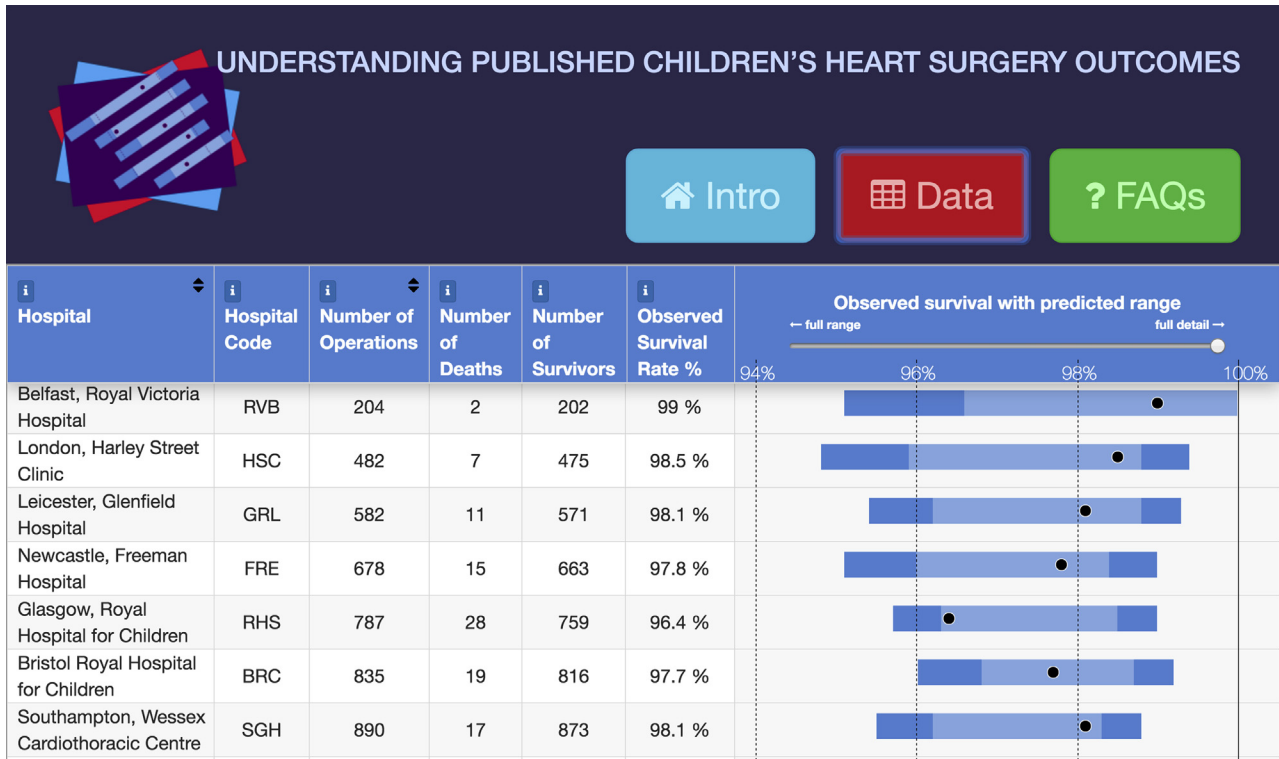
UNDERSTANDING PUBLISHED CHILDREN'S HEART SURGERY OUTCOMES

Intro

Data

? FAQs

| i Hospital | i Hospital Code | i Number of Operations | i Number of Deaths | i Number of Survivors | i Observed Survival Rate % | Observed survival with predicted range ← full range full detail → 94% 96% 98% 100% |
|---|---|---|---|---|---|---|
| Belfast, Royal Victoria Hospital | RVB | 204 | 2 | 202 | 99 % | |
| London, Harley Street Clinic | HSC | 482 | 7 | 475 | 98.5 % | |
| Leicester, Glenfield Hospital | GRL | 582 | 11 | 571 | 98.1 % | |
| Newcastle, Freeman Hospital | FRE | 678 | 15 | 663 | 97.8 % | |
| Glasgow, Royal Hospital for Children | RHS | 787 | 28 | 759 | 96.4 % | |
| Bristol Royal Hospital for Children | BRC | 835 | 19 | 816 | 97.7 % | |
| Southampton, Wessex Cardiothoracic Centre | SGH | 890 | 17 | 873 | 98.1 % | |